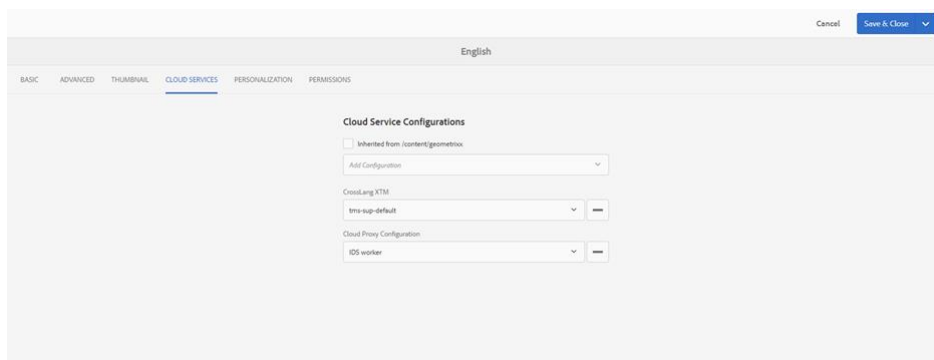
Cancel
Save & Close

English

BASIC ADVANCED THUMBNAIL CLOUD SERVICES PERSONALIZATION PERMISSIONS

Cloud Service Configurations

Inherited from /content/geometrixx

Add Configuration

CrossLang XTM

tms-sup-default

Cloud Proxy Configuration

IDS worker